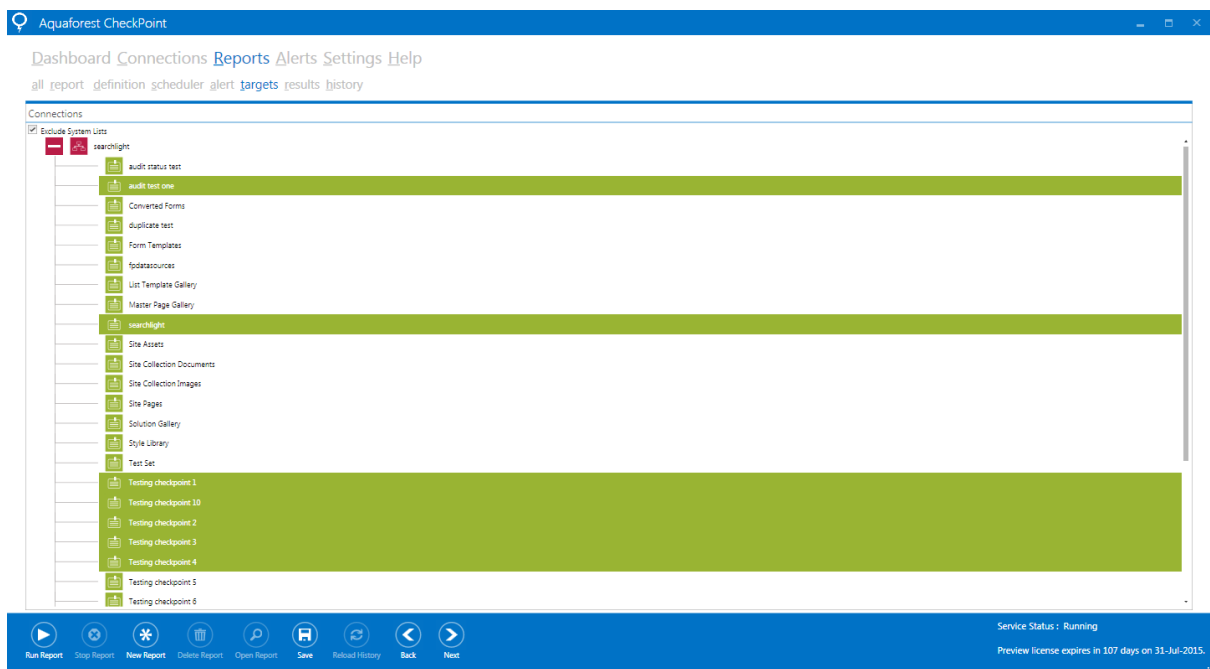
Aquaforest CheckPoint

Dashboard Connections Reports Alerts Settings Help

all report definition scheduler alert targets results history

Connections

Exclude System Lists

searchlight

audit status test

audit test one

Converted Forms

duplicate test

Form Templates

fpdatasources

List Template Gallery

Master Page Gallery

searchlight

Site Assets

Site Collection Documents

Site Collection Images

Site Pages

Solution Gallery

Style Library

Test Set

Testing checkpoint 1

Testing checkpoint 10

Testing checkpoint 2

Testing checkpoint 3

Testing checkpoint 4

Testing checkpoint 5

Testing checkpoint 6

Run Report Stop Report New Report Delete Report Open Report Save Reload History Back Next

Service Status : Running

Preview license expires in 107 days on 31-Jul-2015.